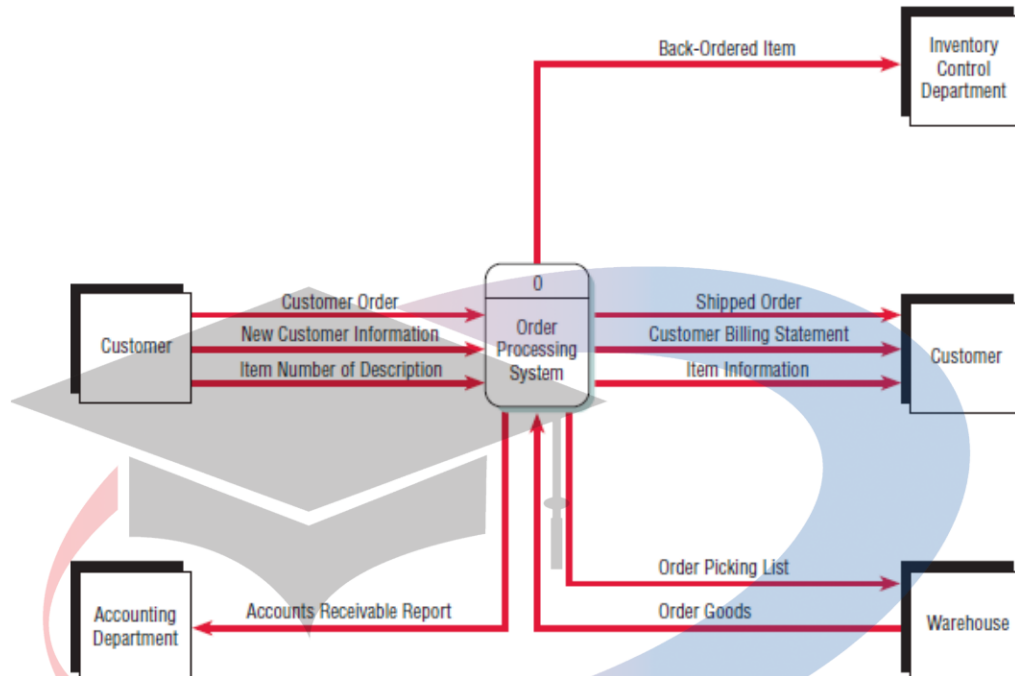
Back-Ordered Item

Inventory Control Department

Customer

Customer Order

New Customer Information

Item Number of Description

0

Order Processing System

Shipped Order

Customer Billing Statement

Item Information

Customer

Order Picking List

Accounting Department

Accounts Receivable Report

Order Goods

Warehouse